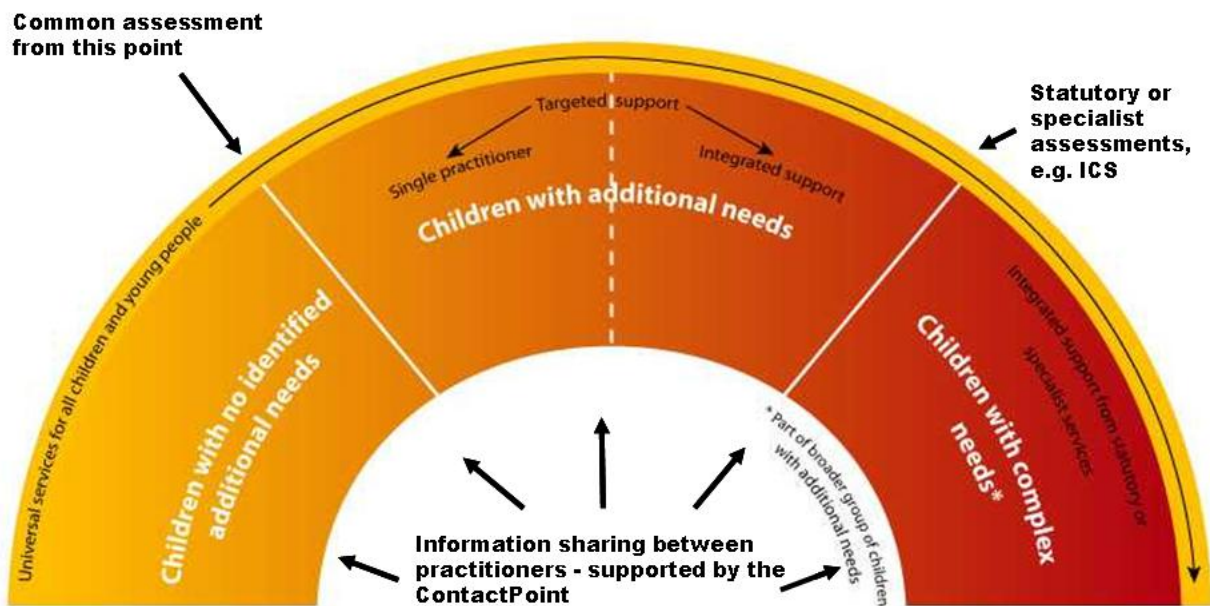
Common assessment from this point

Statutory or specialist assessments, e.g. ICS

Targeted support

Single practitioner

Integrated support

Children with additional needs

Universal services for all children and young people

Children with no identified additional needs

Integrated support from statutory or specialist services

Children with complex needs*

* Part of broader group of children with additional needs

Information sharing between practitioners - supported by the ContactPoint